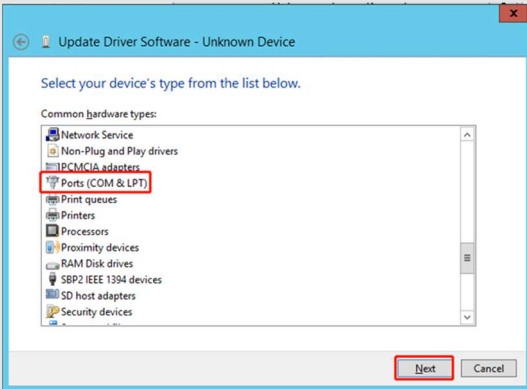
Update Driver Software - Unknown Device

Select your device's type from the list below.

Common hardware types:

Network Service
Non-Plug and Play drivers
PCMCIA adapters
Ports (COM & LPT)
Print queues
Printers
Processors
Proximity devices
RAM Disk drives
SBP2 IEEE 1394 devices
SD host adapters
Security devices

Next
Cancel